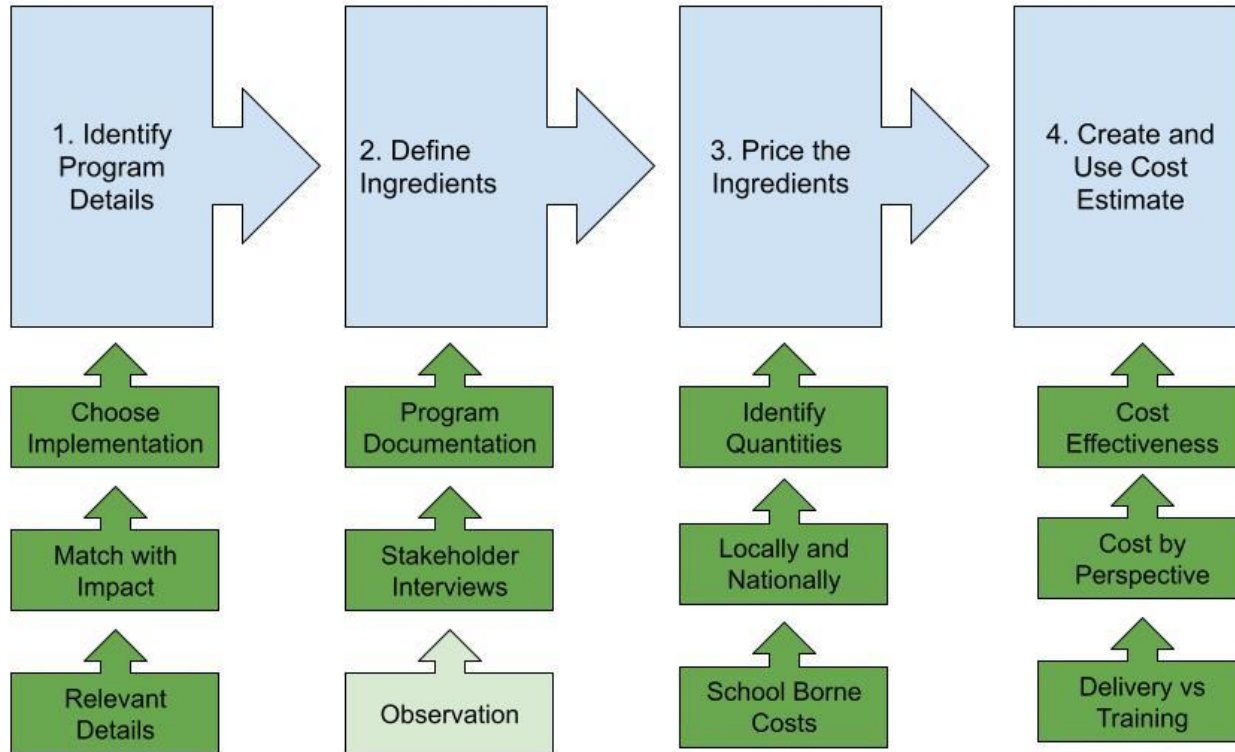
1. Identify Program Details

2. Define Ingredients

3. Price the Ingredients

4. Create and Use Cost Estimate

Choose Implementation

Match with Impact

Relevant Details

Program Documentation

Stakeholder Interviews

Observation

Identify Quantities

Locally and Nationally

School Borne Costs

Cost Effectiveness

Cost by Perspective

Delivery vs Training